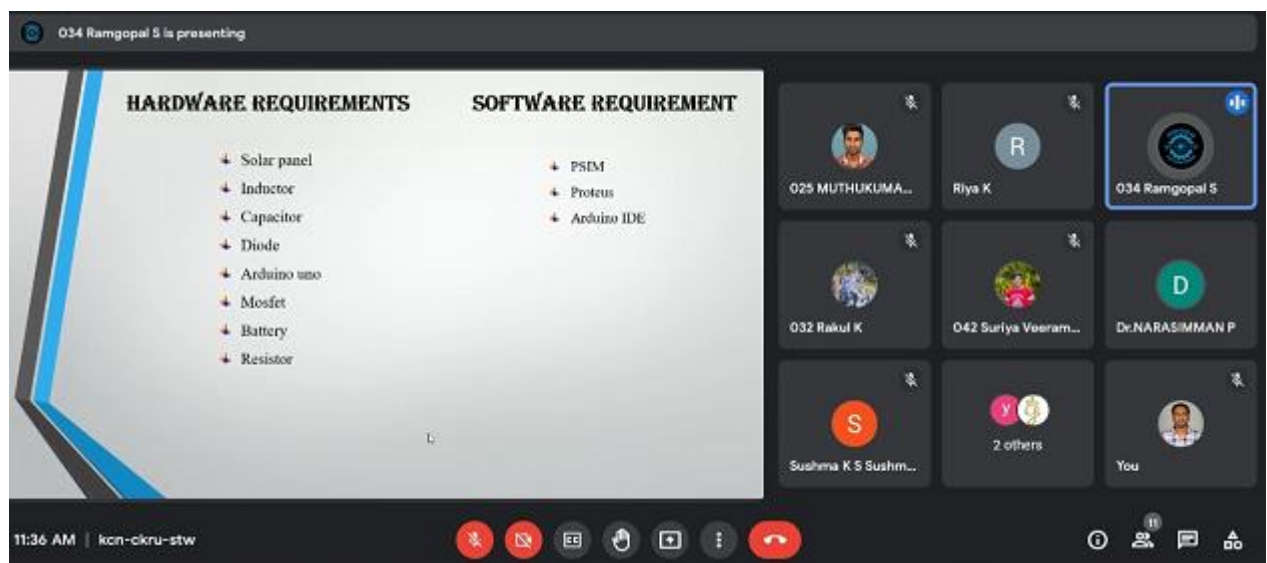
034 Ramgopal S is presenting

HARDWARE REQUIREMENTS

Solar panel
Inductor
Capacitor
Diode
Arduino uno
Mosfet
Battery
Resistor

SOFTWARE REQUIREMENT

PSIM
Proteus
Arduino IDE

025 MUTHUKUMA...

R
Riya K

034 Ramgopal S

032 Rakul K

042 Suriya Veeram...

D
Dr.NARASIMMAN P

S
Sushma K S Sushm...

2 others

You

11:36 AM | kcn-ckru-stw

11